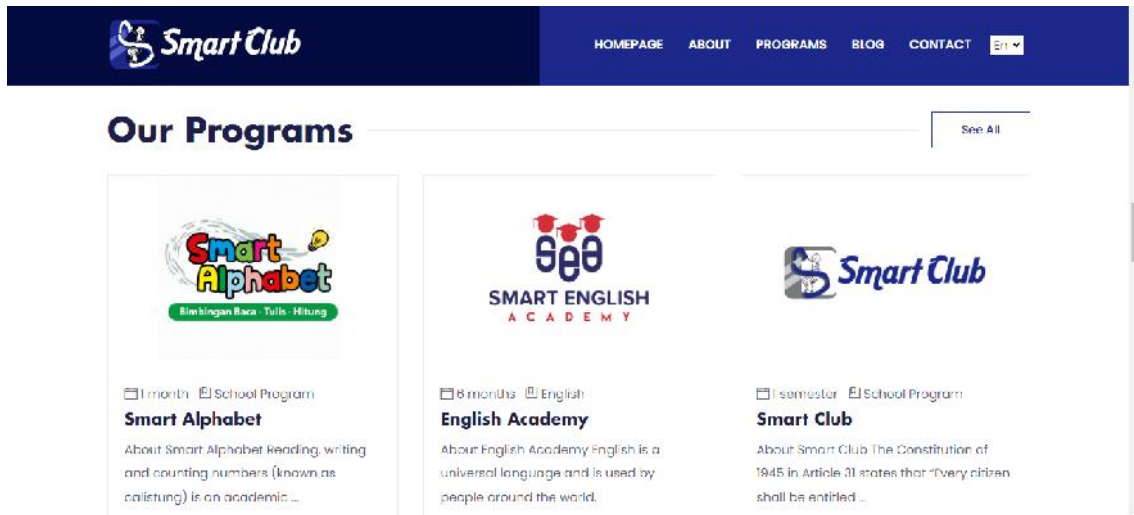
Smart Club

HOMEPAGE ABOUT PROGRAMS BLOG CONTACT En

Our Programs

See All

Smart Alphabet
Bimbingan Baca · Tulis · Hitung

1 month School Program
Smart Alphabet
About Smart Alphabet Reading, writing and counting numbers (known as calistung) is an academic ...

SEA
SMART ENGLISH ACADEMY

6 months English
English Academy
About English Academy English is a universal language and is used by people around the world.

Smart Club

1 semester School Program
Smart Club
About Smart Club The Constitution of 1945 in Article 31 states that "Every citizen shall be entitled ...